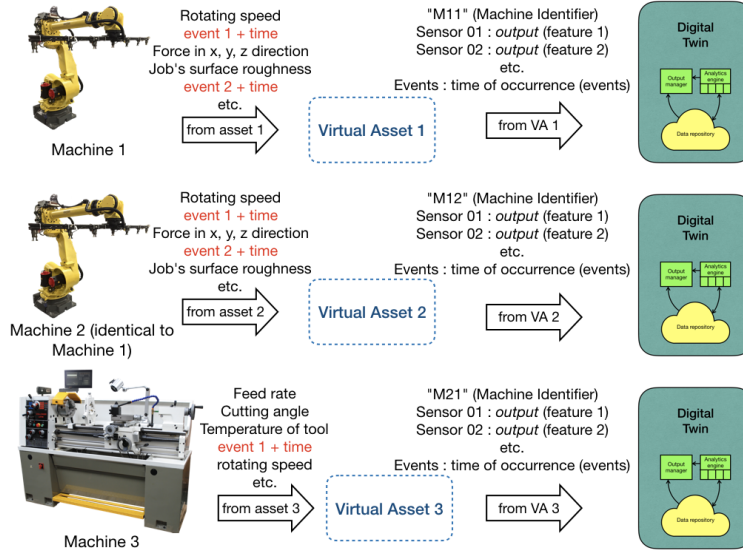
Rotating speed
event 1 + time
Force in x, y, z direction
Job's surface roughness
event 2 + time
etc.

from asset 1

Machine 1

Virtual Asset 1

"M11" (Machine Identifier)
Sensor 01 : output (feature 1)
Sensor 02 : output (feature 2)
etc.
Events : time of occurrence (events)

from VA 1

Digital Twin

Output manager

Analytics engine

Data repository

Rotating speed
event 1 + time
Force in x, y, z direction
event 2 + time
Job's surface roughness
etc.

from asset 2

Machine 2 (identical to Machine 1)

Virtual Asset 2

"M12" (Machine Identifier)
Sensor 01 : output (feature 1)
Sensor 02 : output (feature 2)
etc.
Events : time of occurrence (events)

from VA 2

Digital Twin

Output manager

Analytics engine

Data repository

Feed rate
Cutting angle
Temperature of tool
event 1 + time
rotating speed
etc.

from asset 3

Machine 3

Virtual Asset 3

"M21" (Machine Identifier)
Sensor 01 : output (feature 1)
Sensor 02 : output (feature 2)
etc.
Events : time of occurrence (events)

from VA 3

Digital Twin

Output manager

Analytics engine

Data repository